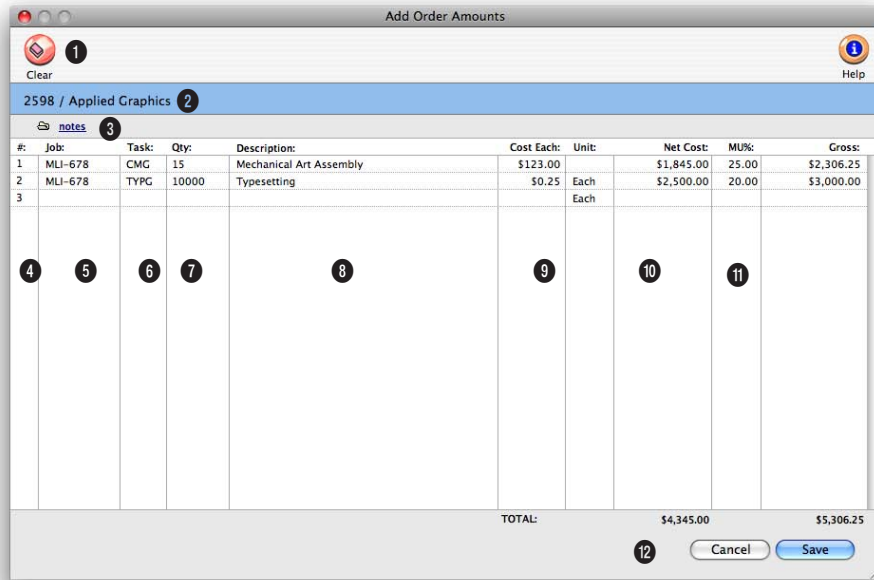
Add Order Amounts

Clear 1

Help

2598 / Applied Graphics 2

notes 3

| #: | Job: | Task: | Qty: | Description: | Cost Each: | Unit: | Net Cost: | MU%: | Gross: |
|---|---|---|---|---|---|---|---|---|---|
| 1 | MLI-678 | CMG | 15 | Mechanical Art Assembly | $123.00 | | $1,845.00 | 25.00 | $2,306.25 |
| 2 | MLI-678 | TYPG | 10000 | Typesetting | $0.25 | Each | $2,500.00 | 20.00 | $3,000.00 |
| 3 | | | | | | Each | | | |

4 5 6 7 8 9 10 11

TOTAL: $4,345.00 $5,306.25

12 Cancel Save